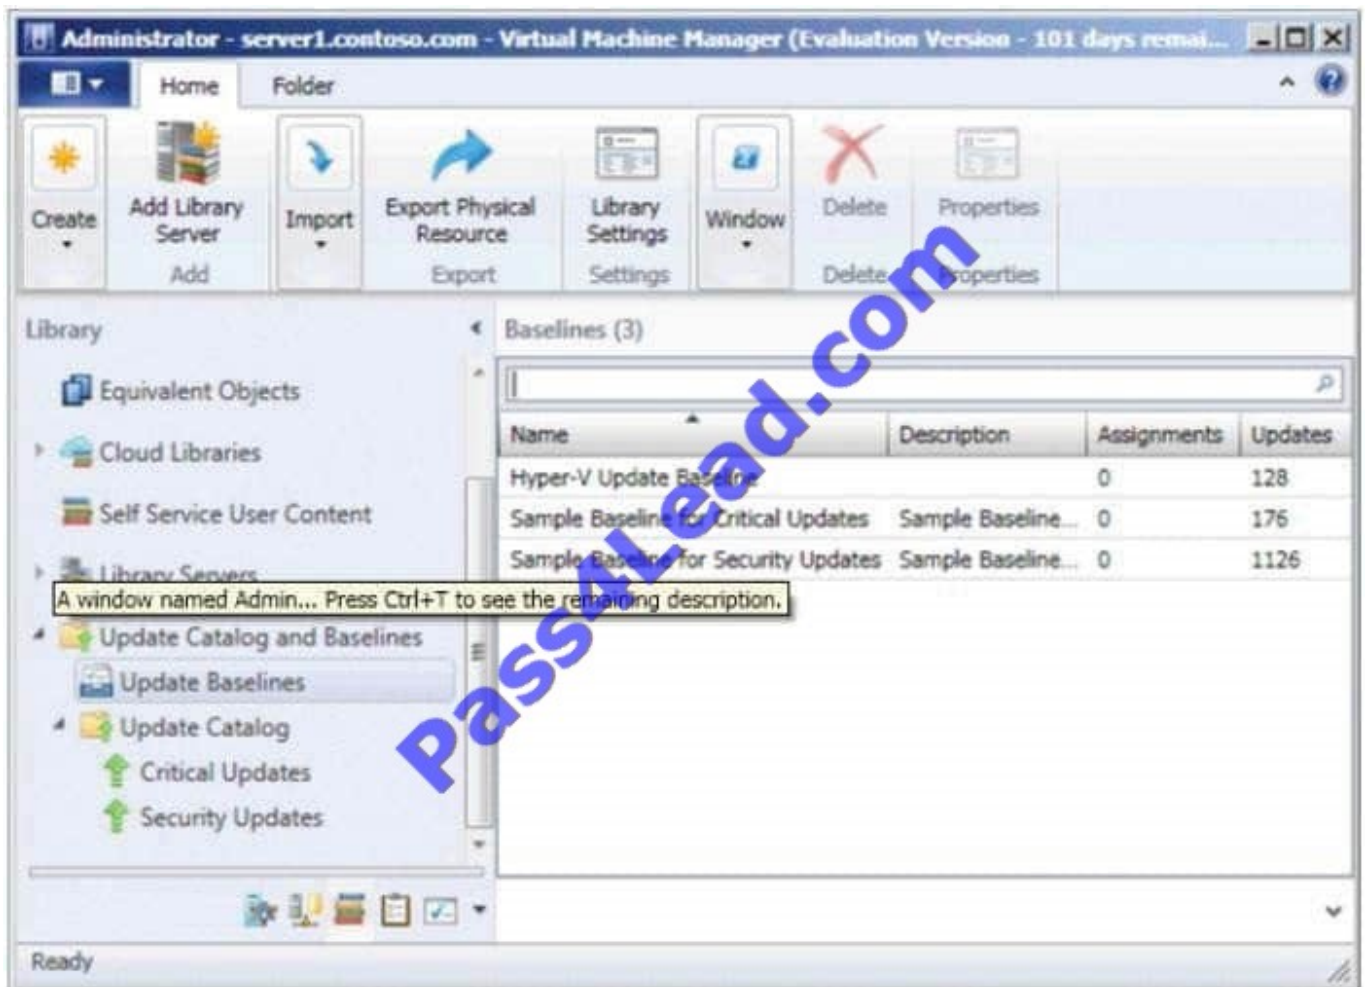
Administrator - server1.contoso.com - Virtual Machine Manager (Evaluation Version - 101 days remai...

Home Folder

Create

Add Library Server

Add

Import

Export Physical Resource

Export

Library Settings

Settings

Window

Delete

Delete

Properties

Properties

Library

Equivalent Objects

Cloud Libraries

Self Service User Content

Library Servers

A window named Admin... Press Ctrl+T to see the remaining description.

Update Catalog and Baselines

Update Baselines

Update Catalog

Critical Updates

Security Updates

Baselines (3)

| Name | Description | Assignments | Updates |
|---|---|---|---|
| Hyper-V Update Baseline | | 0 | 128 |
| Sample Baseline for Critical Updates | Sample Baseline... | 0 | 176 |
| Sample Baseline for Security Updates | Sample Baseline... | 0 | 1126 |

Pass4Lead.com

Ready